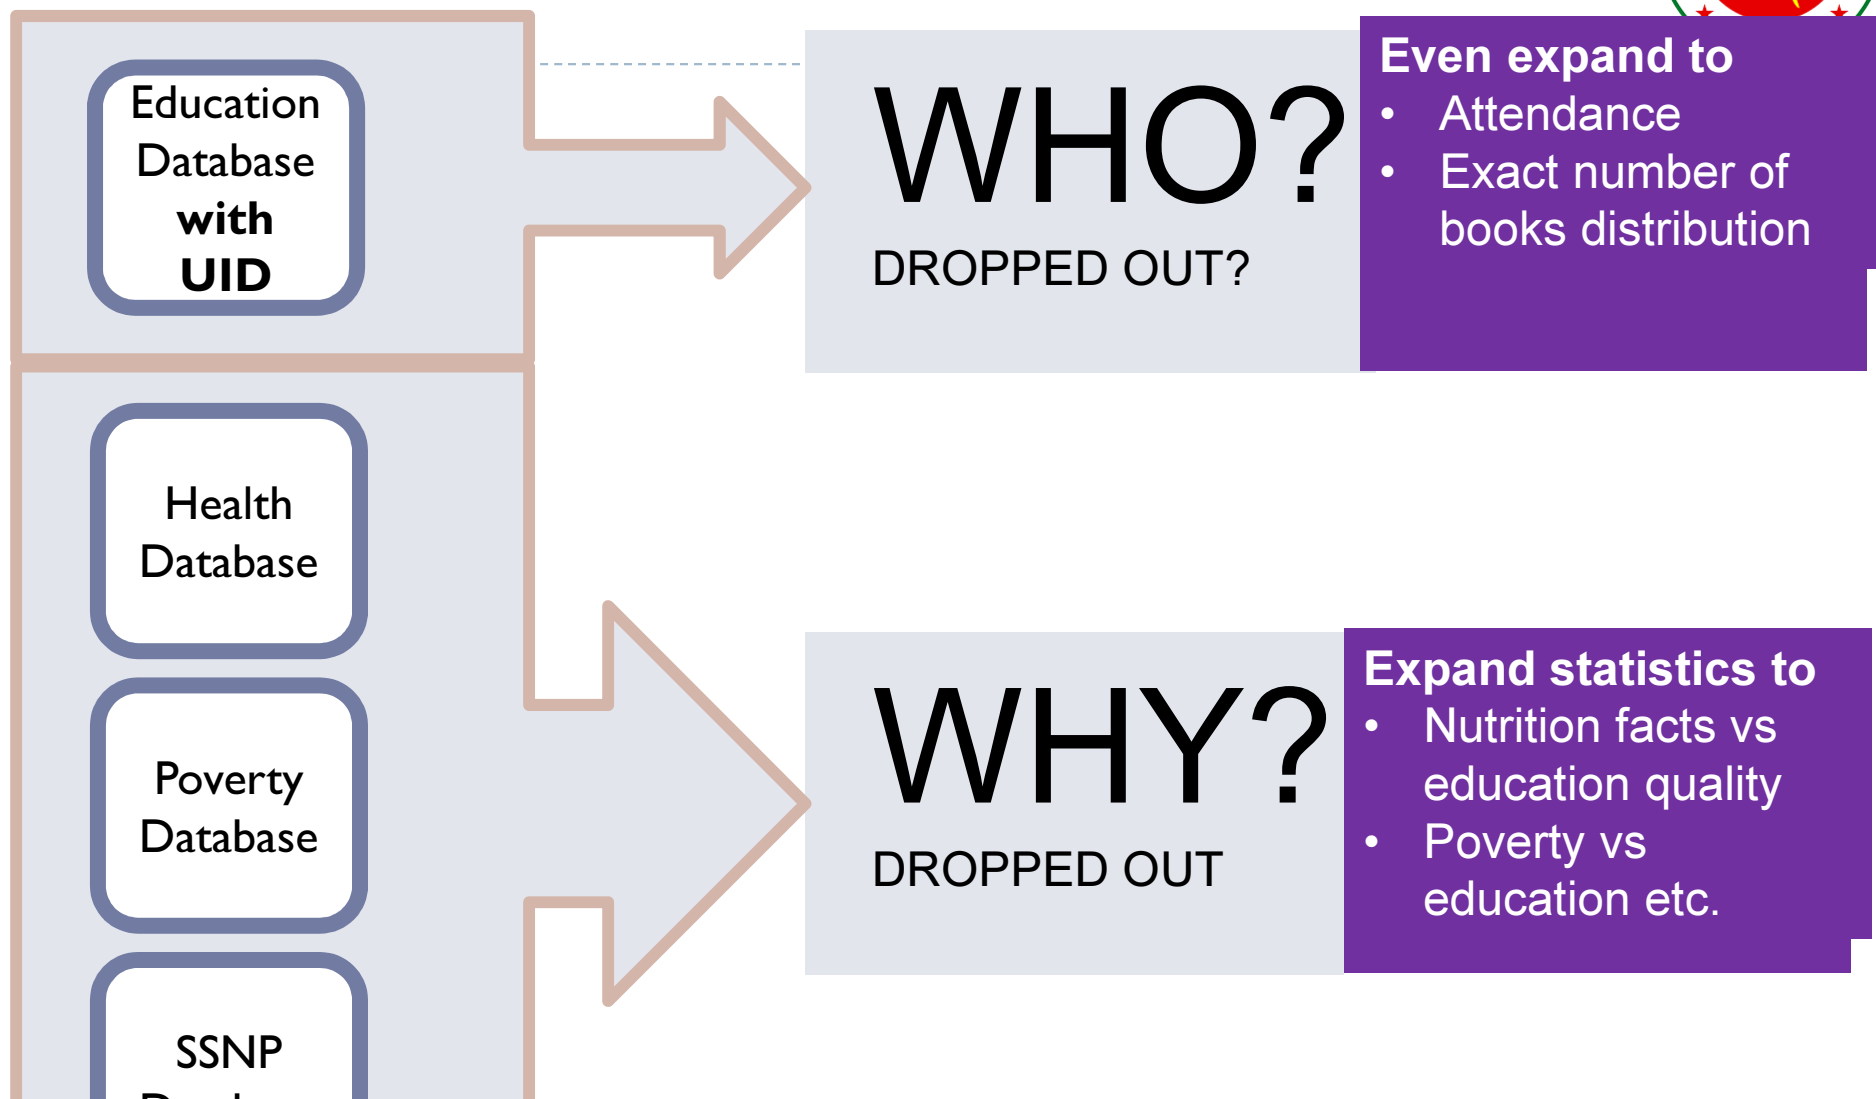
Education Database with UID

Health Database

Poverty Database

SSNP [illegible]

WHO?

DROPPED OUT?

Even expand to
- Attendance
- Exact number of books distribution

WHY?

DROPPED OUT

Expand statistics to
- Nutrition facts vs education quality
- Poverty vs education etc.